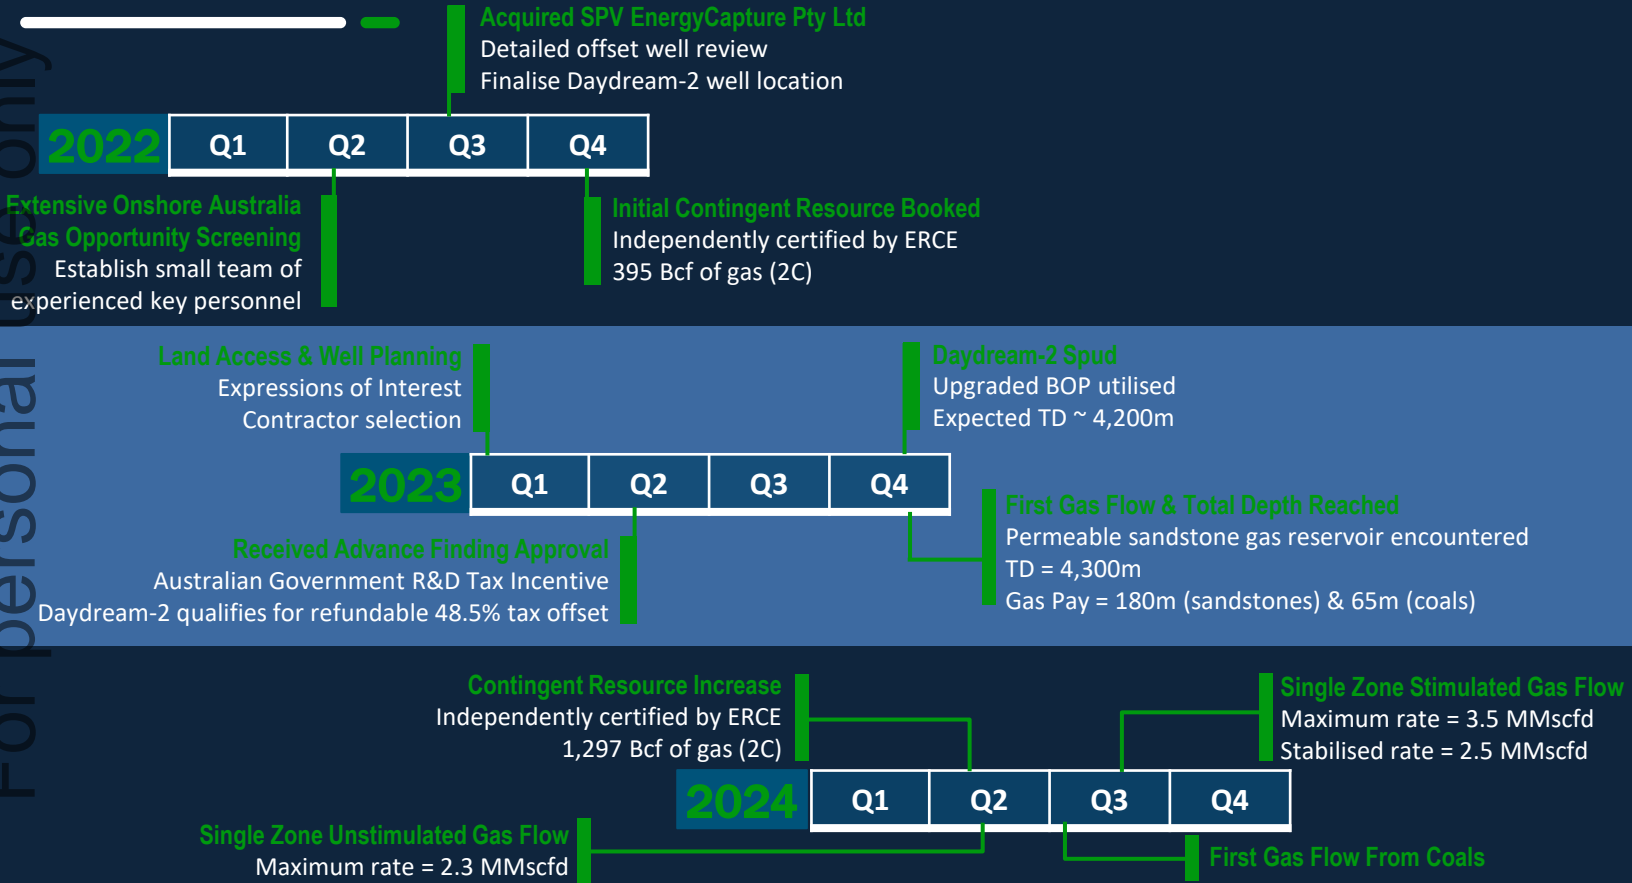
Acquired SPV EnergyCapture Pty Ltd
Detailed offset well review
Finalise Daydream-2 well location

2022 | Q1 | Q2 | Q3 | Q4

Extensive Onshore Australia Gas Opportunity Screening
Establish small team of experienced key personnel

Initial Contingent Resource Booked
Independently certified by ERCE
395 Bcf of gas (2C)

Land Access & Well Planning
Expressions of Interest
Contractor selection

Daydream-2 Spud
Upgraded BOP utilised
Expected TD ~ 4,200m

2023 | Q1 | Q2 | Q3 | Q4

Received Advance Finding Approval
Australian Government R&D Tax Incentive
Daydream-2 qualifies for refundable 48.5% tax offset

First Gas Flow & Total Depth Reached
Permeable sandstone gas reservoir encountered
TD = 4,300m
Gas Pay = 180m (sandstones) & 65m (coals)

Contingent Resource Increase
Independently certified by ERCE
1,297 Bcf of gas (2C)

Single Zone Stimulated Gas Flow
Maximum rate = 3.5 MMscfd
Stabilised rate = 2.5 MMscfd

2024 | Q1 | Q2 | Q3 | Q4

Single Zone Unstimulated Gas Flow
Maximum rate = 2.3 MMscfd

First Gas Flow From Coals

For personal use only